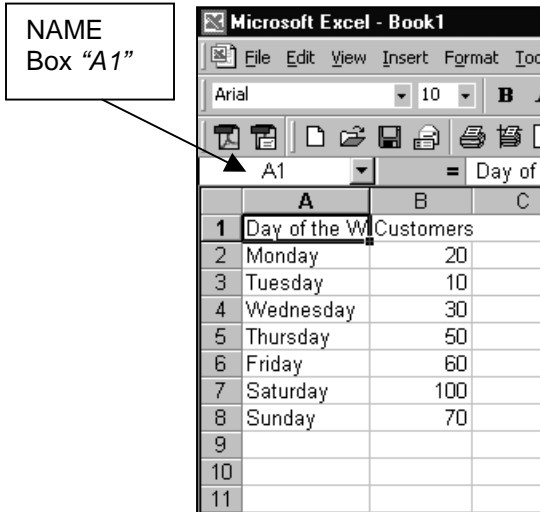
NAME
Box *"A1"*

Microsoft Excel - Book1

File Edit View Insert Format Too

Arial 10 B

A1 = Day of

| | A | B | C |
|---|---|---|---|
| 1 | Day of the W | Customers | |
| 2 | Monday | 20 | |
| 3 | Tuesday | 10 | |
| 4 | Wednesday | 30 | |
| 5 | Thursday | 50 | |
| 6 | Friday | 60 | |
| 7 | Saturday | 100 | |
| 8 | Sunday | 70 | |
| 9 | | | |
| 10 | | | |
| 11 | | | |